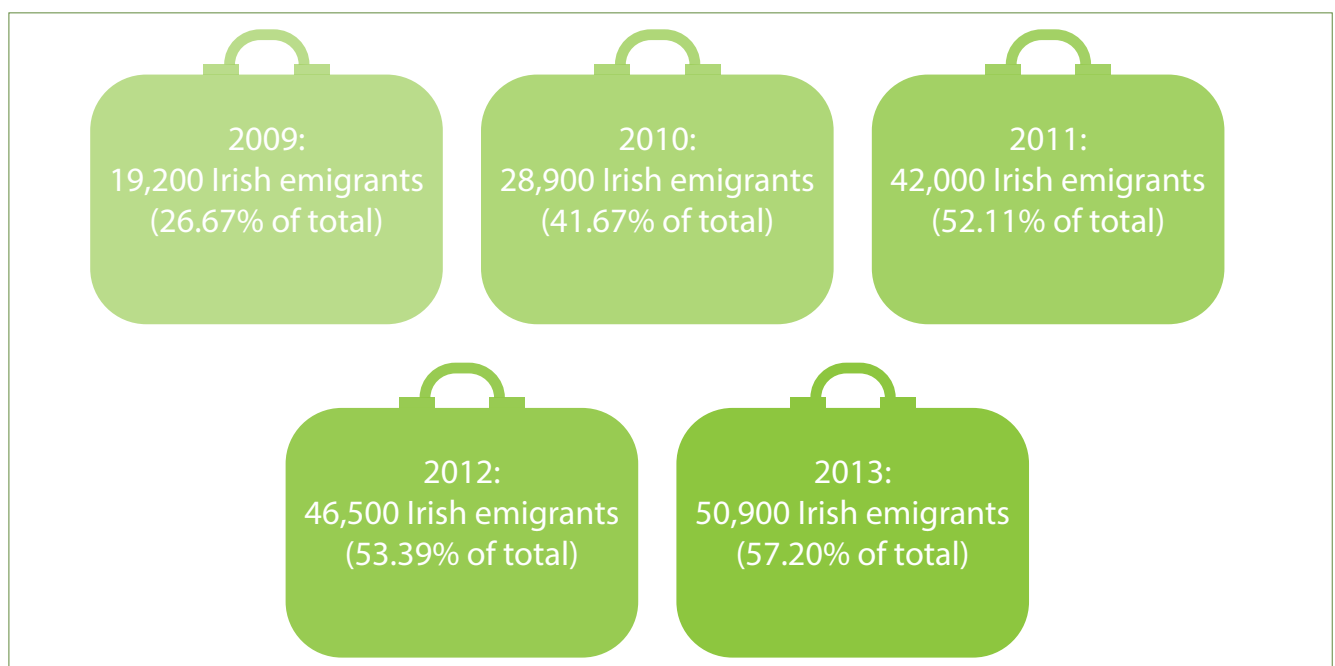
2009:
19,200 Irish emigrants
(26.67% of total)

2010:
28,900 Irish emigrants
(41.67% of total)

2011:
42,000 Irish emigrants
(52.11% of total)

2012:
46,500 Irish emigrants
(53.39% of total)

2013:
50,900 Irish emigrants
(57.20% of total)